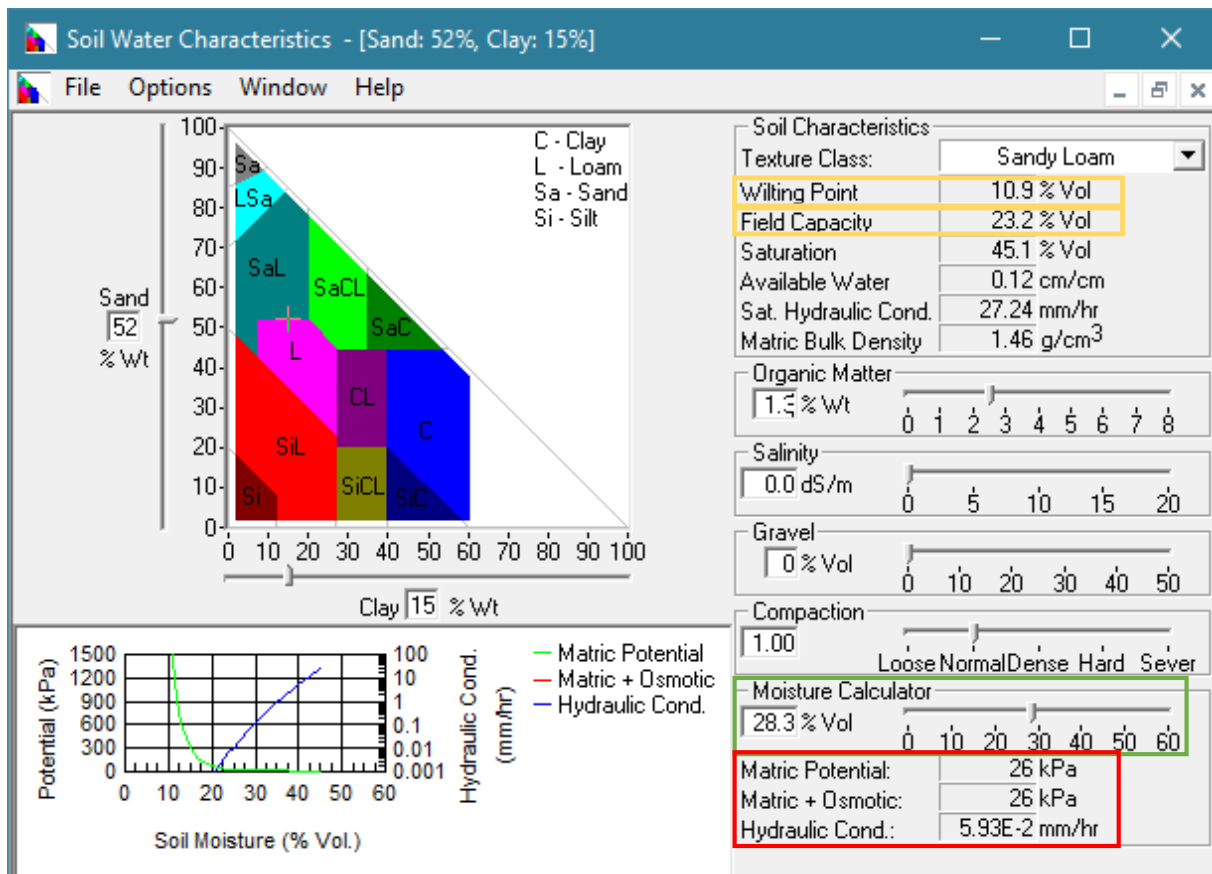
Soil Water Characteristics - [Sand: 52%, Clay: 15%]

File Options Window Help

100 90 80 70 60 50 40 30 20 10 0

Sa LSa SaL SaCL SaC L CL C SiL SiCL SiC Si

C - Clay
L - Loam
Sa - Sand
Si - Silt

Sand 52 % Wt

0 10 20 30 40 50 60 70 80 90 100

Clay 15 % Wt

Soil Characteristics
Texture Class: Sandy Loam
Wilting Point 10.9 % Vol
Field Capacity 23.2 % Vol
Saturation 45.1 % Vol
Available Water 0.12 cm/cm
Sat. Hydraulic Cond. 27.24 mm/hr
Matric Bulk Density 1.46 g/cm$^3$

Organic Matter
1.3 % Wt
0 1 2 3 4 5 6 7 8

Salinity
0.0 dS/m
0 5 10 15 20

Gravel
0 % Vol
0 10 20 30 40 50

Compaction
1.00
Loose Normal Dense Hard Sever

Moisture Calculator
28.3 % Vol
0 10 20 30 40 50 60

Matric Potential: 26 kPa
Matric + Osmotic: 26 kPa
Hydraulic Cond.: 5.93E-2 mm/hr

Potential (kPa)
1500 1200 900 600 300 0
100 10 1 0.1 0.01 0.001
Hydraulic Cond. (mm/hr)
0 10 20 30 40 50 60
Soil Moisture (% Vol.)

Matric Potential
Matric + Osmotic
Hydraulic Cond.